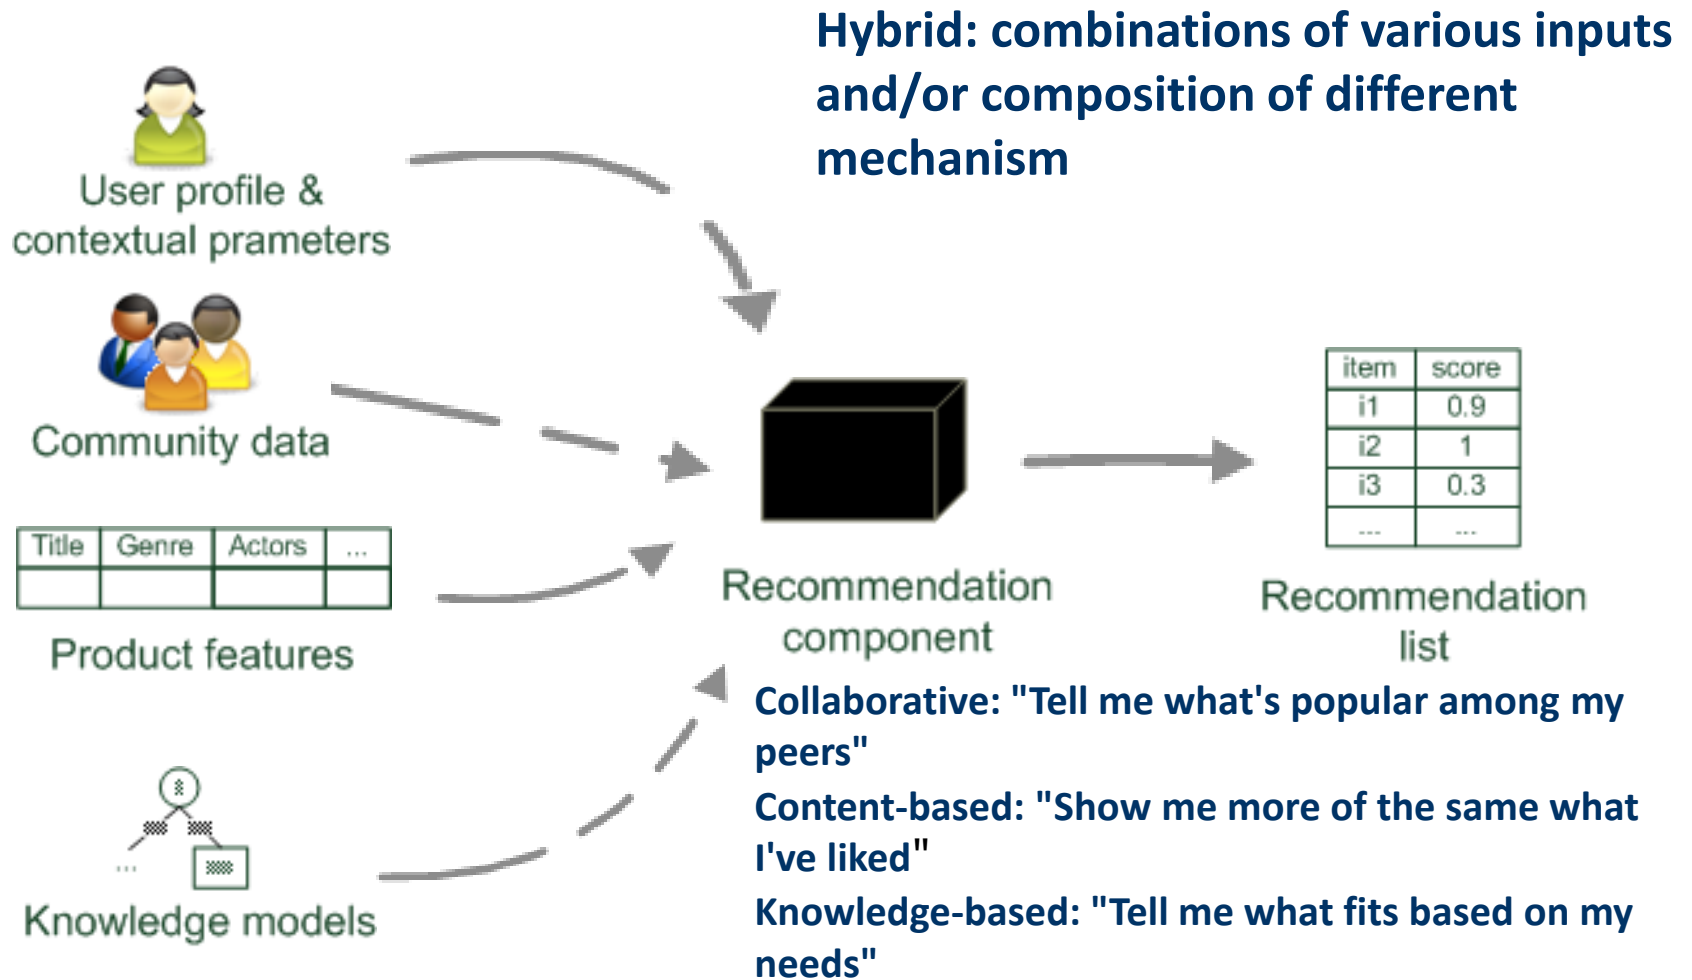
Hybrid: combinations of various inputs and/or composition of different mechanism

User profile & contextual prameters

Community data

| Title | Genre | Actors | ... |
|---|---|---|---|
| | | | |

Product features

Knowledge models

...

Recommendation component

| item | score |
|---|---|
| i1 | 0.9 |
| i2 | 1 |
| i3 | 0.3 |
| ... | ... |

Recommendation list

Collaborative: "Tell me what's popular among my peers"

Content-based: "Show me more of the same what I've liked"

Knowledge-based: "Tell me what fits based on my needs"